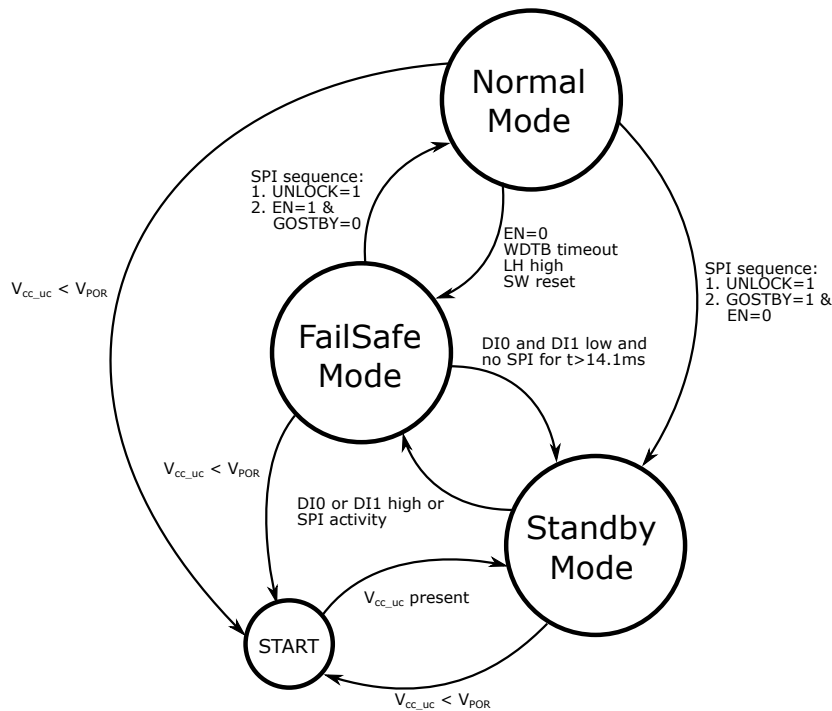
Normal Mode

SPI sequence:
1. UNLOCK=1
2. EN=1 &
GOSTBY=0

EN=0
WDTB timeout
LH high
SW reset

$V_{cc\_uc} < V_{POR}$

SPI sequence:
1. UNLOCK=1
2. GOSTBY=1 &
EN=0

FailSafe Mode

DI0 and DI1 low and no SPI for t>14.1ms

$V_{cc\_uc} < V_{POR}$

DI0 or DI1 high or SPI activity

Standby Mode

$V_{cc\_uc}$ present

START

$V_{cc\_uc} < V_{POR}$